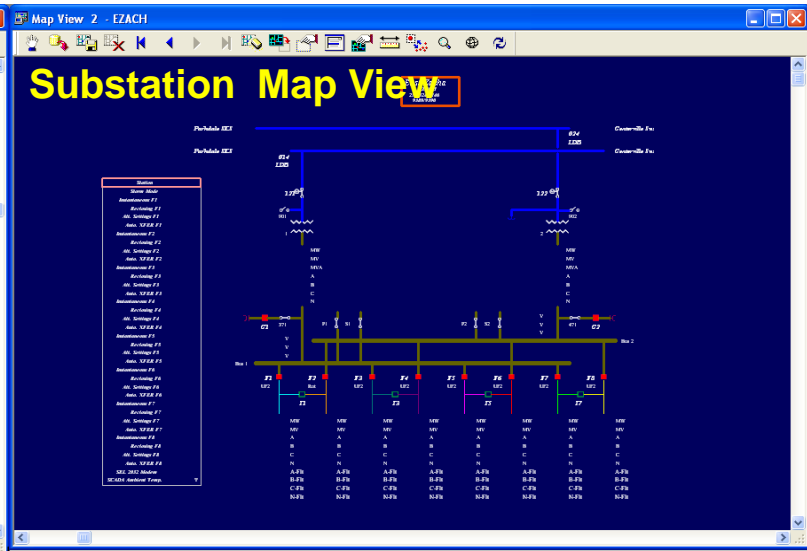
Map View 2 - EZACH

Substation Map View

Parkdale EC3
Parkdale EC3
Centerville Fe:
Centerville Fe:
814
LDS
824
LDS

Station
Show Mode
Instantaneous F1
Reclosing F1
Alt. Settings F1
Auto. XFER F1
Instantaneous F2
Reclosing F2
Alt. Settings F2
Auto. XFER F2
Instantaneous F3
Reclosing F3
Alt. Settings F3
Auto. XFER F3
Instantaneous F4
Reclosing F4
Alt. Settings F4
Auto. XFER F4
Instantaneous F5
Reclosing F5
Alt. Settings F5
Auto. XFER F5
Instantaneous F6
Reclosing F6
Alt. Settings F6
Auto. XFER F6
Instantaneous F7
Reclosing F7
Alt. Settings F7
Auto. XFER F7
Instantaneous F8
Reclosing F8
Alt. Settings F8
Auto. XFER F8
SEL 2032 Modem
SCADA Ambient Temp.

MW
MV
MVA
A
B
C
N

MW
MV
MVA
A
B
C
N

C1
C2
Bus 1
Bus 2
F1
F2
F3
F4
F5
F6
F7
F8
T1
T2
T3
T4

MW MV A B C N A-Flt B-Flt C-Flt N-Flt